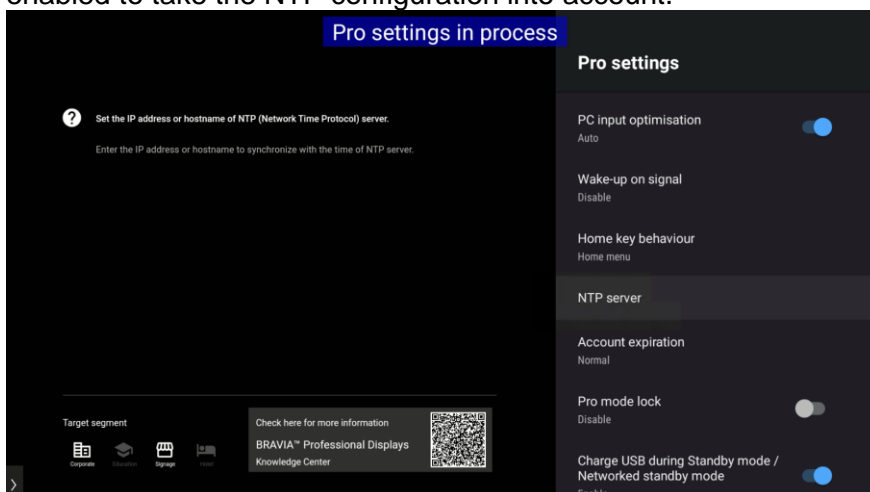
enabled to take the NTP configuration into account.

Pro settings in process

Set the IP address or hostname of NTP (Network Time Protocol) server.

Enter the IP address or hostname to synchronize with the time of NTP server.

Target segment

Corporate Education Signage Hotel

Check here for more information

BRAVIA™ Professional Displays Knowledge Center

Pro settings

PC input optimisation
Auto

Wake-up on signal
Disable

Home key behaviour
Home menu

NTP server

Account expiration
Normal

Pro mode lock
Disable

Charge USB during Standby mode / Networked standby mode
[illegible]